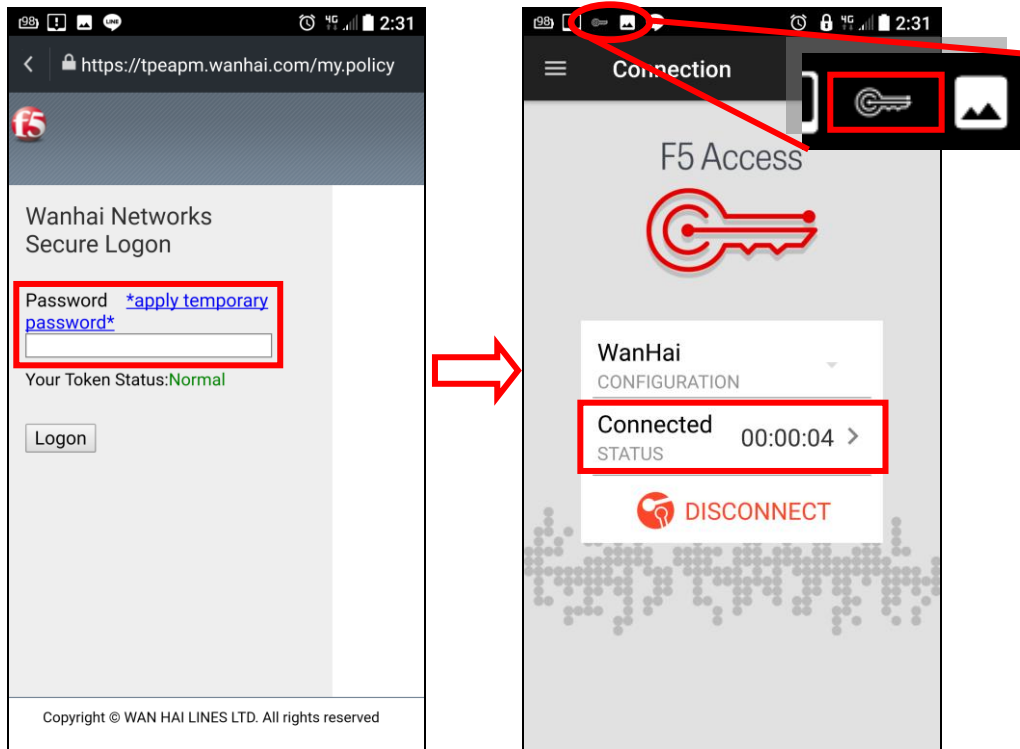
98 LINE 4G 2:31

https://tpeapm.wanhai.com/my.policy

f5

Wanhai Networks
Secure Logon

Password *apply temporary password*

Your Token Status:Normal

Logon

Copyright © WAN HAI LINES LTD. All rights reserved

98 4G 2:31

Connection

F5 Access

WanHai
CONFIGURATION

Connected
STATUS
00:00:04

DISCONNECT